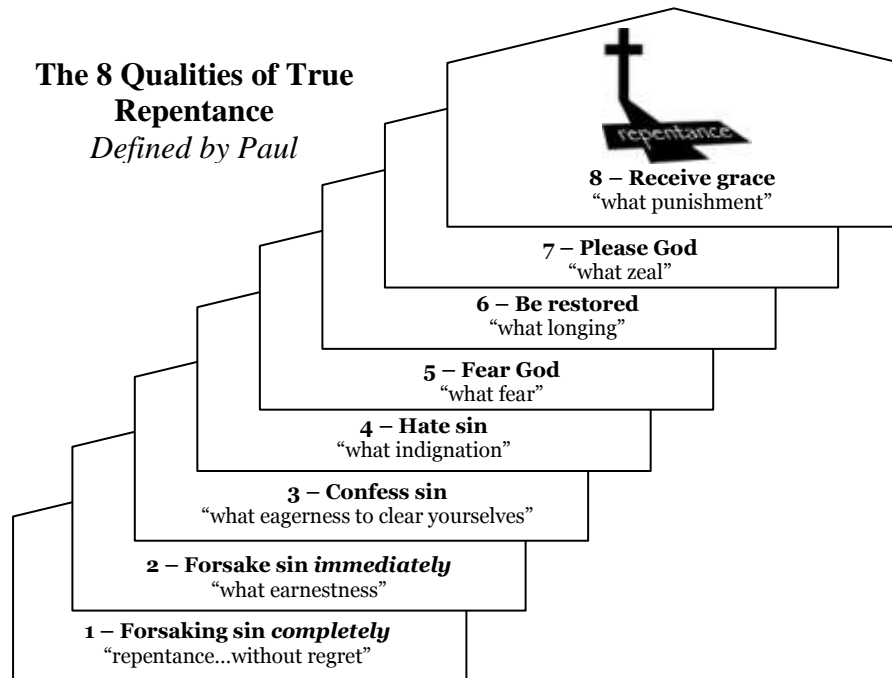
**The 8 Qualities of True Repentance**
*Defined by Paul*

repentance

**8 – Receive grace**
"what punishment"

**7 – Please God**
"what zeal"

**6 – Be restored**
"what longing"

**5 – Fear God**
"what fear"

**4 – Hate sin**
"what indignation"

**3 – Confess sin**
"what eagerness to clear yourselves"

**2 – Forsake sin *immediately***
"what earnestness"

**1 – Forsaking sin *completely***
"repentance...without regret"